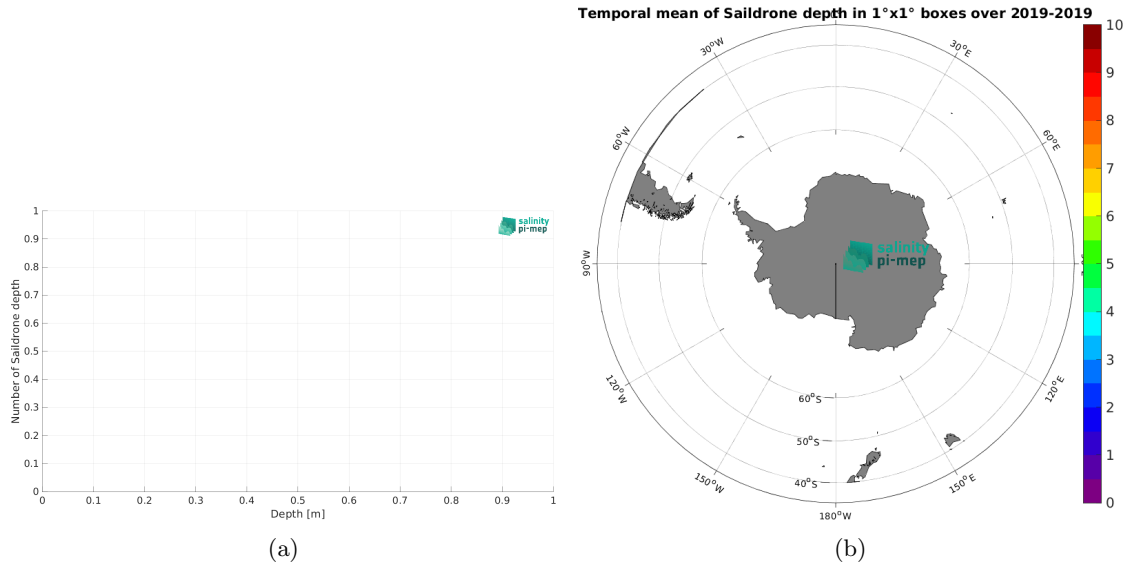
salinity pi-mep

1
0.9
0.8
0.7
0.6
0.5
0.4
0.3
0.2
0.1
0

Number of Saildrone depth

0 0.1 0.2 0.3 0.4 0.5 0.6 0.7 0.8 0.9 1

Depth [m]

(a)

Temporal mean of Saildrone depth in 1°x1° boxes over 2019-2019

30°W
30°E
60°W
60°E
90°W
90°E
120°W
120°E
150°W
150°E
180°W
60°S
50°S
40°S

salinity pi-mep

10
9
8
7
6
5
4
3
2
1
0

(b)